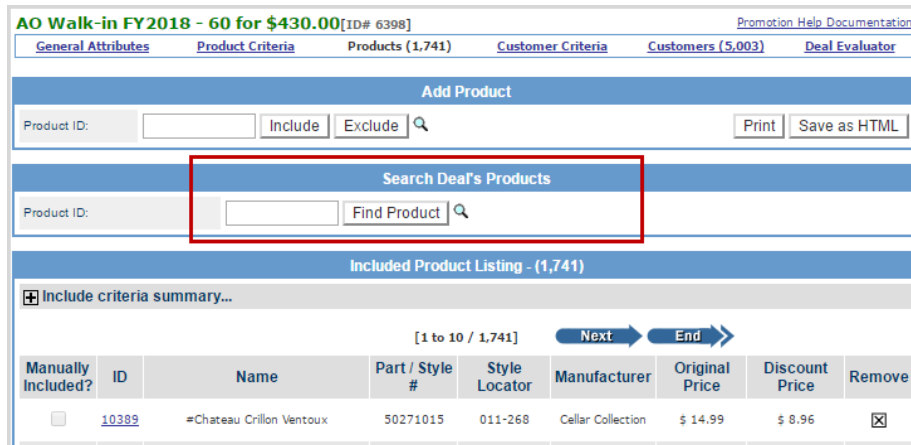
AO Walk-in FY2018 - 60 for $430.00 [ID# 6398]

Promotion Help Documentation

General Attributes | Product Criteria | Products (1,741) | Customer Criteria | Customers (5,003) | Deal Evaluator

Add Product

Product ID: Include Exclude Print Save as HTML

Search Deal's Products

Product ID: Find Product

Included Product Listing - (1,741)

Include criteria summary...

[1 to 10 / 1,741] Next End

| Manually Included? | ID | Name | Part / Style # | Style Locator | Manufacturer | Original Price | Discount Price | Remove |
|---|---|---|---|---|---|---|---|---|
| | 10389 | #Chateau Crillon Ventoux | 50271015 | 011-268 | Cellar Collection | $ 14.99 | $ 8.96 | |